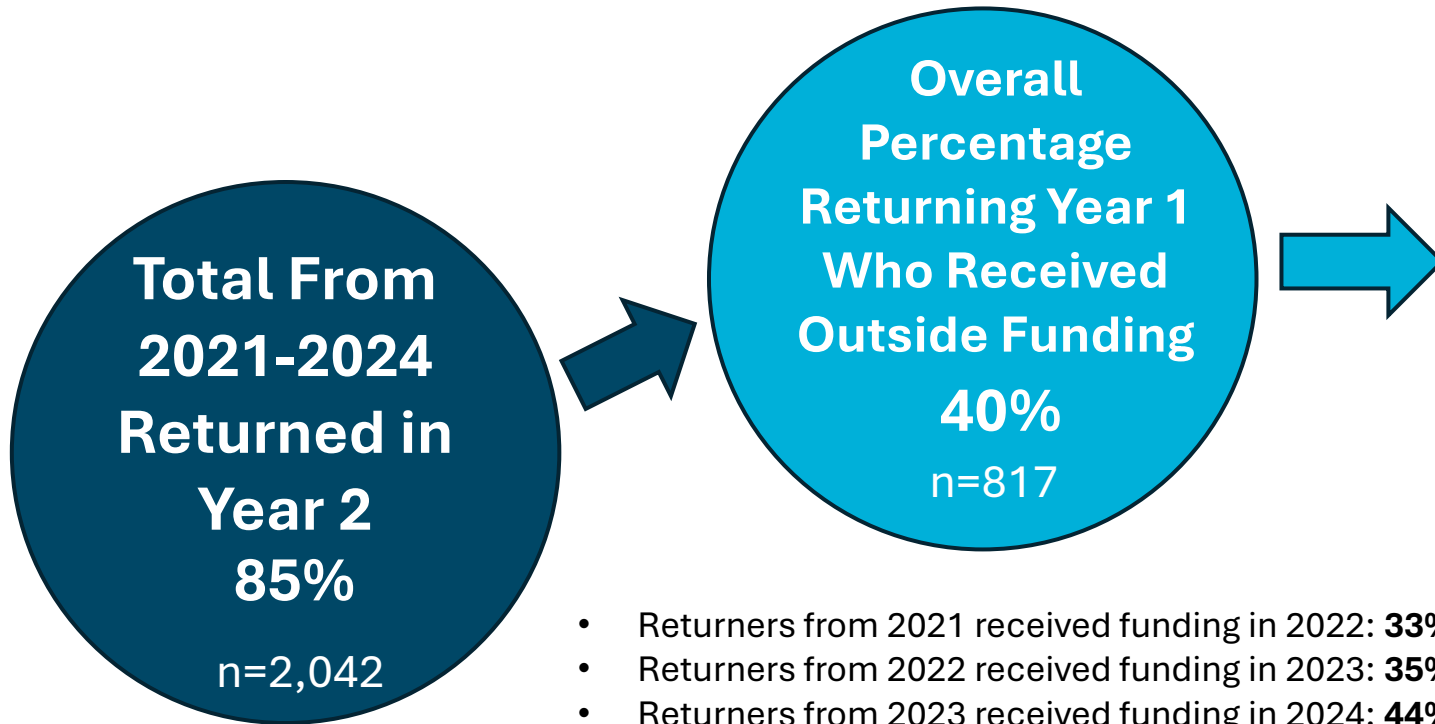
Total From 2021-2024 Returned in Year 2
85%
n=2,042

Overall Percentage Returning Year 1 Who Received Outside Funding
40%
n=817

- Returners from 2021 received funding in 2022: **33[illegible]**
- Returners from 2022 received funding in 2023: **35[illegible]**
- Returners from 2023 received funding in 2024: **44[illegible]**